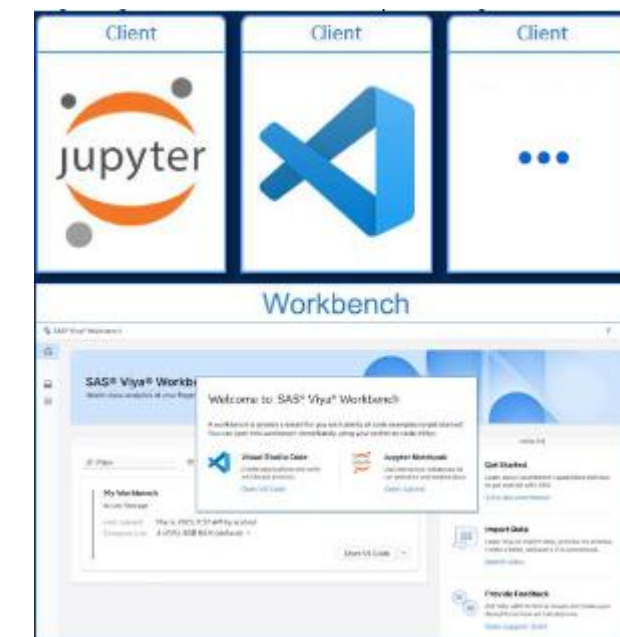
Client

jupyter

Client

Client

•••

Workbench

SAS® Viya® Workbench

SAS® Viya® Workb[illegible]

Welcome to SAS® Viya® Workbench

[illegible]

Visual Studio Code

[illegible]

Jupyter Notebook

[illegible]

My Workbench

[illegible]

Get Started

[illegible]

Import Data

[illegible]

Provide Feedback

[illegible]